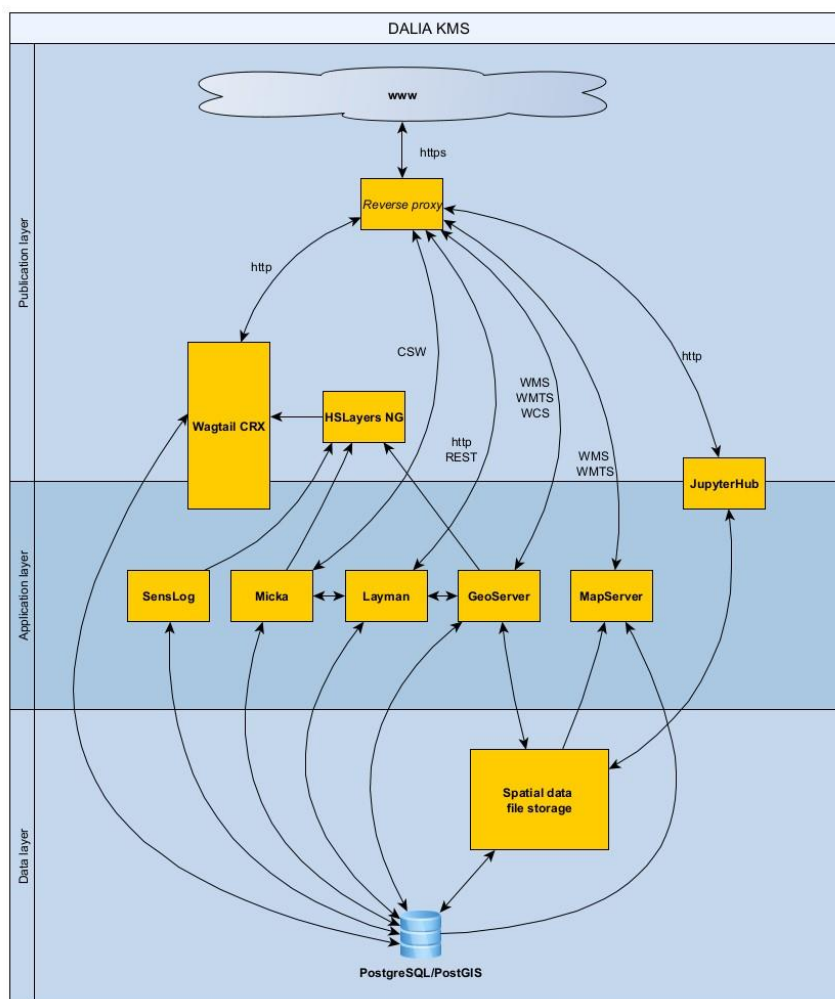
DALIA KMS

Publication layer

www

https

Reverse proxy

http

CSW

WMS
WMTS
WCS

http

Wagtail CRX

HSLayers NG

http
REST

WMS
WMTS

JupyterHub

Application layer

SensLog

Micka

Layman

GeoServer

MapServer

Data layer

Spatial data
file storage

PostgreSQL/PostGIS